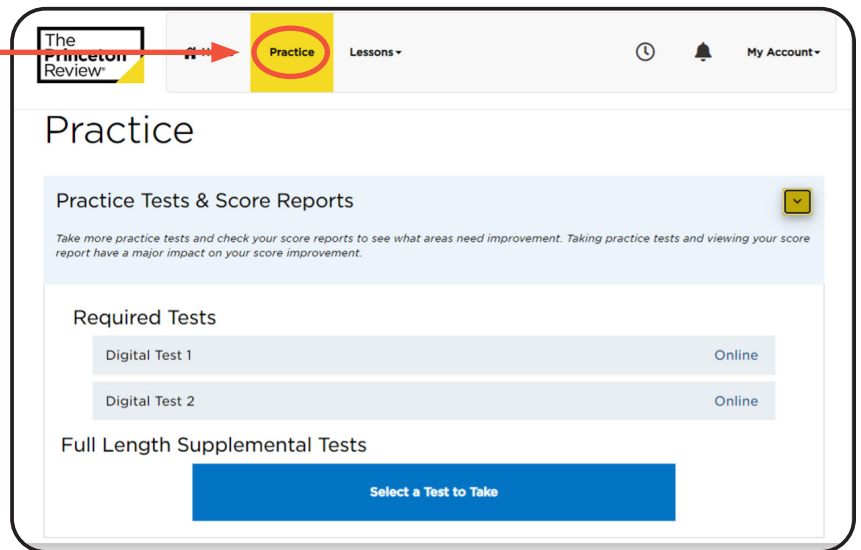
The Princeton Review®

Practice

Lessons

My Account

Practice

Practice Tests & Score Reports

Take more practice tests and check your score reports to see what areas need improvement. Taking practice tests and viewing your score report have a major impact on your score improvement.

Required Tests

| Digital Test 1 | Online |
|---|---|
| Digital Test 2 | Online |

Full Length Supplemental Tests

Select a Test to Take